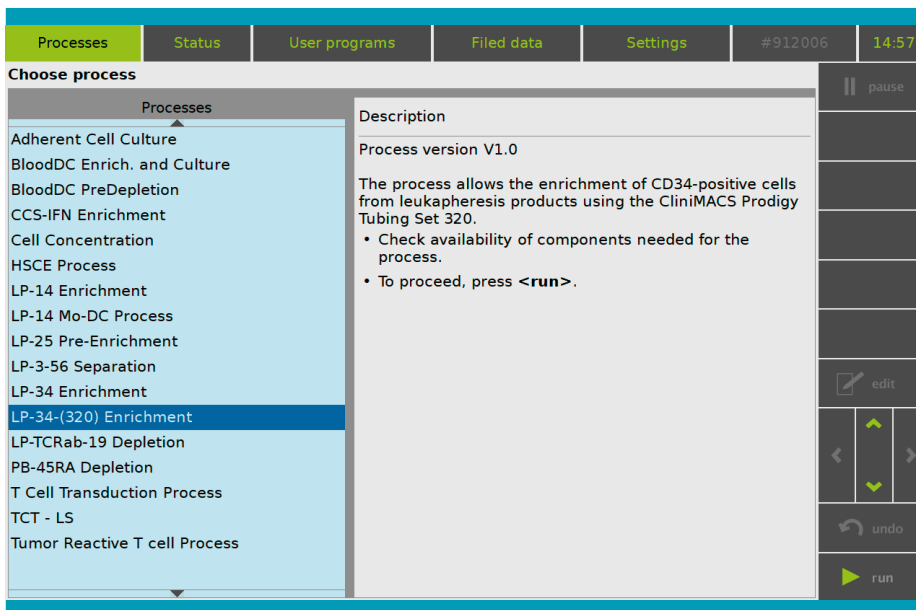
Processes | Status | User programs | Filed data | Settings | #912006 | 14:57

Choose process

Processes

Adherent Cell Culture
BloodDC Enrich. and Culture
BloodDC PreDepletion
CCS-IFN Enrichment
Cell Concentration
HSCE Process
LP-14 Enrichment
LP-14 Mo-DC Process
LP-25 Pre-Enrichment
LP-3-56 Separation
LP-34 Enrichment
LP-34-(320) Enrichment
LP-TCRab-19 Depletion
PB-45RA Depletion
T Cell Transduction Process
TCT - LS
Tumor Reactive T cell Process

Description

Process version V1.0

The process allows the enrichment of CD34-positive cells from leukapheresis products using the CliniMACS Prodigy Tubing Set 320.

• Check availability of components needed for the process.
• To proceed, press **<run>**.

pause

edit

undo

run